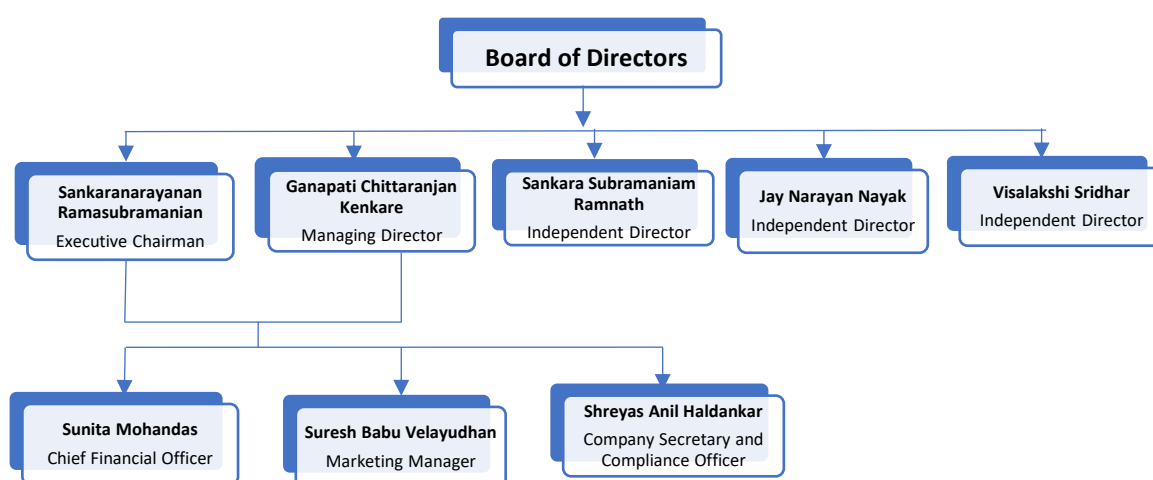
Board of Directors

Sankaranarayanan Ramasubramanian
Executive Chairman

Ganapati Chittaranjan Kenkare
Managing Director

Sankara Subramaniam Ramnath
Independent Director

Jay Narayan Nayak
Independent Director

Visalakshi Sridhar
Independent Director

Sunita Mohandas
Chief Financial Officer

Suresh Babu Velayudhan
Marketing Manager

Shreyas Anil Haldankar
Company Secretary and Compliance Officer